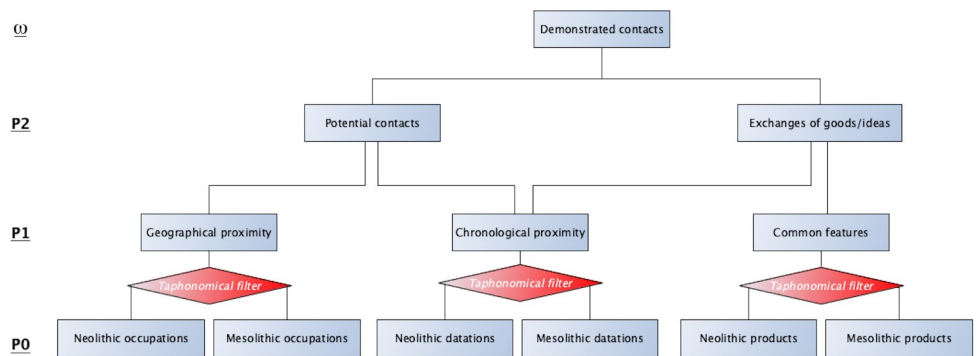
ω
Demonstrated contacts

P2
Potential contacts
Exchanges of goods/ideas

P1
Geographical proximity
Chronological proximity
Common features

Taphonomical filter
Taphonomical filter
Taphonomical filter

P0
Neolithic occupations
Mesolithic occupations
Neolithic datations
Mesolithic datations
Neolithic products
Mesolithic products